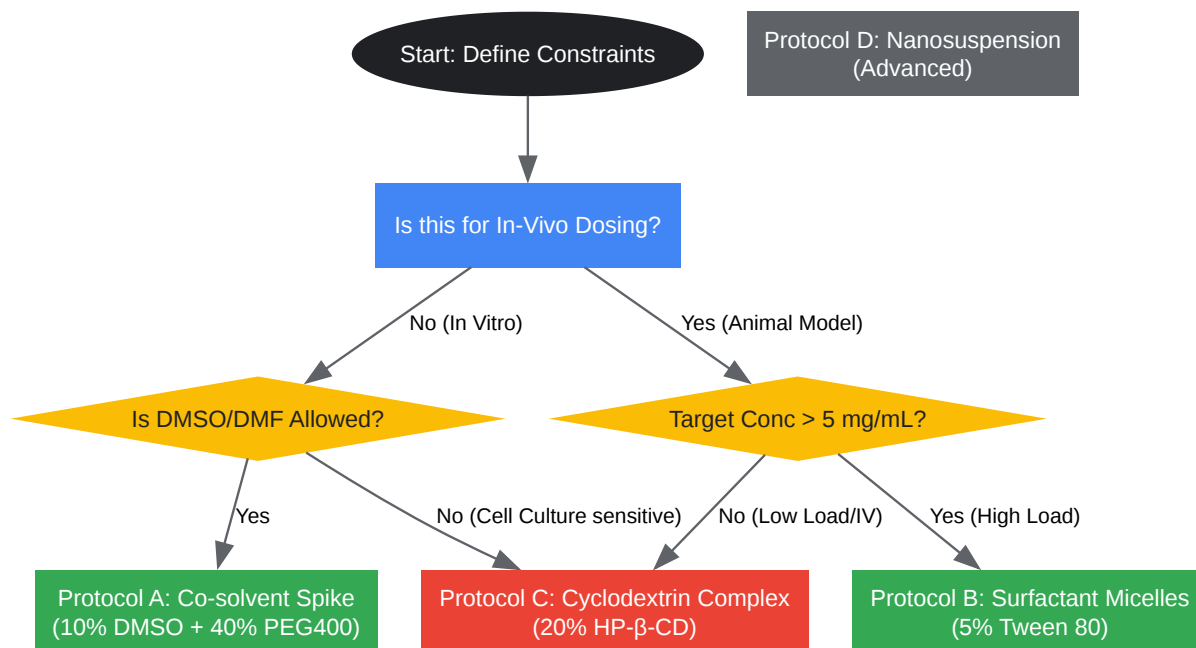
Start: Define Constraints

Protocol D: Nanosuspension (Advanced)

Is this for In-Vivo Dosing?

No (In Vitro)

Yes (Animal Model)

Is DMSO/DMF Allowed?

Target Conc > 5 mg/mL?

Yes

No (Cell Culture sensitive)

No (Low Load/IV)

Yes (High Load)

Protocol A: Co-solvent Spike (10% DMSO + 40% PEG400)

Protocol C: Cyclodextrin Complex (20% HP-β-CD)

Protocol B: Surfactant Micelles (5% Tween 80)